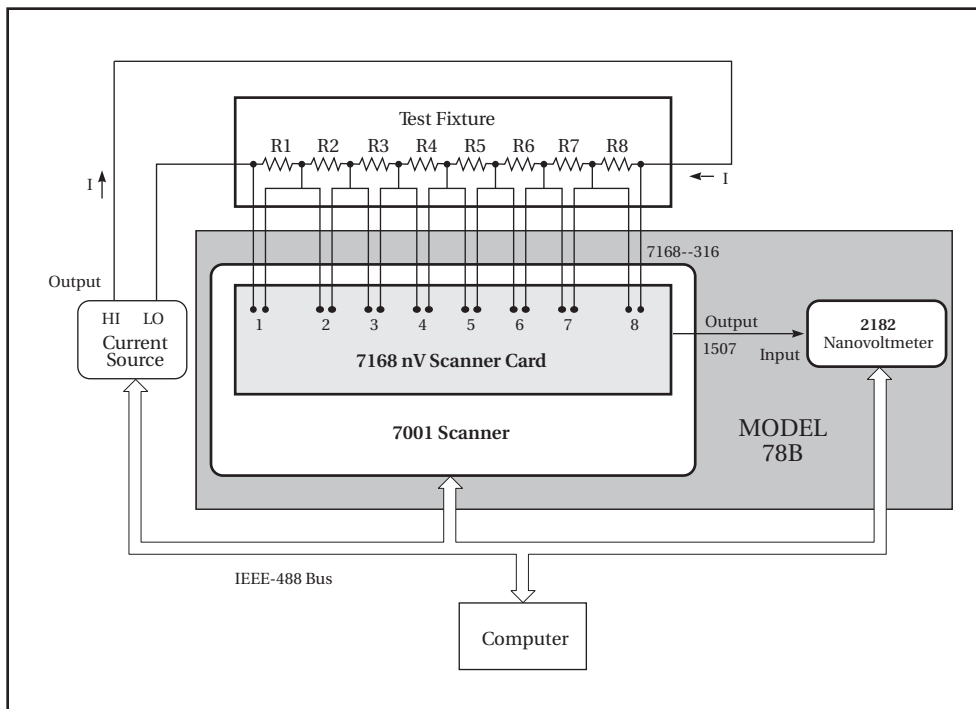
Test Fixture

R1 R2 R3 R4 R5 R6 R7 R8

I

I

7168--316

Output

HI LO

Current Source

1 2 3 4 5 6 7 8

Output

1507

Input

2182 Nanovoltmeter

7168 nV Scanner Card

7001 Scanner

MODEL 78B

IEEE-488 Bus

Computer